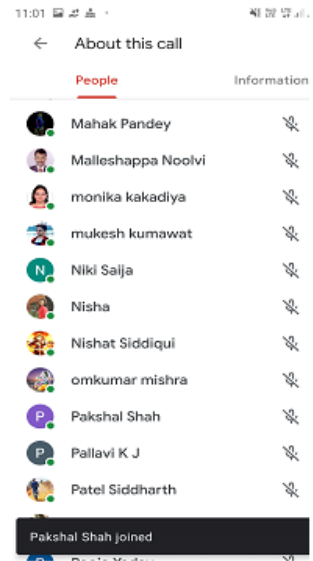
11:01

About this call

People

Information

Mahak Pandey

Malleshappa Noolvi

monika kakadiya

mukesh kumawat

N

Niki Saija

Nisha

Nishat Siddiqui

omkumar mishra

P

Pakshal Shah

P

Pallavi K J

Patel Siddharth

Pakshal Shah joined

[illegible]